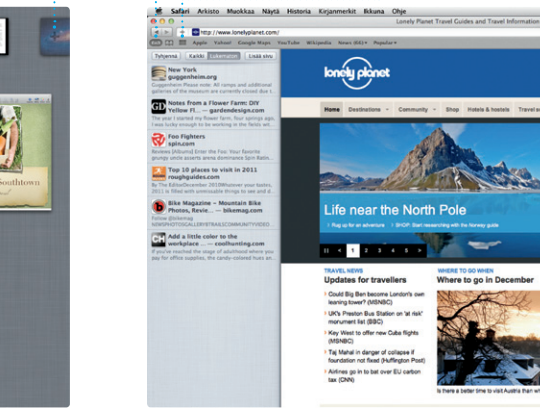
Safari Arkisto Muokkaa Näytä Historia Kirjanmerkit Ikkuna Ohje

Lonely Planet Travel Guides and Travel Information

http://www.lonelyplanet.com/

Apple Yahoo! Google Maps YouTube Wikipedia News (66) Popular

Tyhjennä Kaikki Lukematon Lisää sivu

New York
guggenheim.org
Guggenheim Please note: All ramps and additional galleries of the museum are currently closed due t...

Notes from a Flower Farm: DIY Yellow Fl... — gardendesign.com
The year I started my flower farm, I was lucky enough to be working in the fields wit...

Foo Fighters
spin.com
Reviews [Albums] Enter the Foo: Your favorite grungy uncle asserts arena dominance Spin RATIN...

Top 10 places to visit in 2011
roughguides.com
By The EditorDecember 2010Whenever your bustles, 2011 is filled with unmissable things to see and d...

Bike Magazine ~ Mountain Bike Photos, Revie... — bikemag.com
Follow @BIKEmag
NEWSPHOTOGALLERYSTREAMSCOMMUNITYVIDEO...

Add a little color to the workplace... — coolhunting.com
If you've reached the stage of adulthood where you pay for office supplies, the candy-colored hues fr...

lonely planet

Home Destinations Community Shop Hotels & hostels Travel se

Life near the North Pole
Rug up for an adventure SHOP: Start researching with the Norway guide

1 2 3 4 5 6 7

TRAVEL NEWS
Updates for travellers
Could Big Ben become London's own leaning tower? (MSNBC)
UK's Preston Bus Station on 'at risk' monument list (BBC)
Key West to offer new Cuba flights (MSNBC)
Taj Mahal in danger of collapse if foundation not fixed (Huffington Post)
West to go in to bat over EU carbon tax (CNN)

WHERE TO GO WHEN
Where to go in December

Is there a better time to visit Austria than wh

southtown